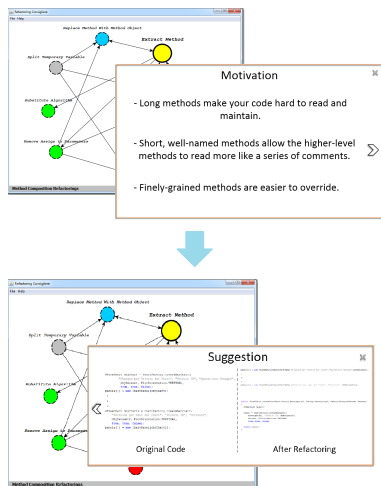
Refactoring Consigliere

File Help

Replace Method With Method Object

Extract Method

Split Temporary Variable

Substitute Algorithm

Remove Assign to Parameters

Method Composition Refactorings

Motivation

- Long methods make your code hard to read and maintain.

- Short, well-named methods allow the higher-level methods to read more like a series of comments.

- Finely-grained methods are easier to override.

Refactoring Consigliere

File Help

Replace Method With Method Object

Extract Method

Split Temporary Variable

Substitute Algorithm

Remove Assign to Parameters

Method Composition Refactorings

Suggestion

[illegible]

Original Code

After Refactoring